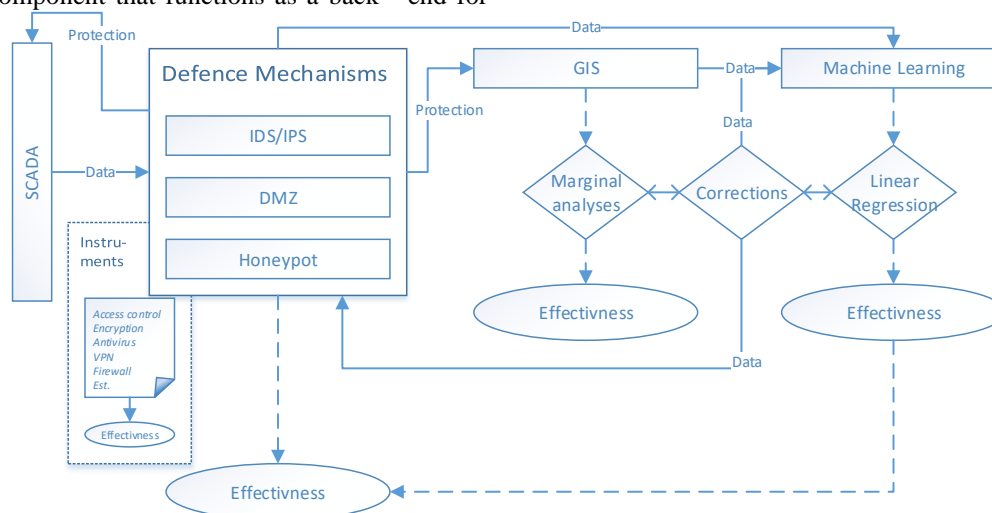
omponent that functions as a back - end for

Protection

Data

SCADA

Data

Defence Mechanisms

IDS/IPS

DMZ

Honeypot

Protection

GIS

Data

Machine Learning

Data

Marginal analyses

Corrections

Linear Regression

Effectivness

Effectivness

Instru-ments

Access control
Encryption
Antivirus
VPN
Firewall
Est.

Effectivness

Data

Effectivness